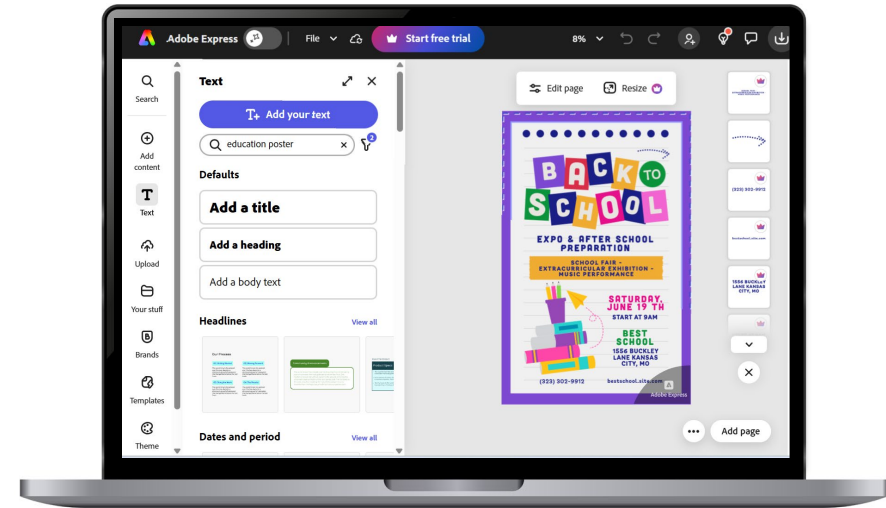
Adobe Express File Start free trial 8%

Search
Add content
Text
Upload
Your stuff
Brands
Templates
Theme

Text

Add your text

education poster

Defaults

Add a title

Add a heading

Add a body text

Headlines View all

Dates and period View all

Edit page Resize

BACK TO SCHOOL

EXPO & AFTER SCHOOL PREPARATION

SCHOOL FAIR - EXTRACURRICULAR EXHIBITION - MUSIC PERFORMANCE

SATURDAY, JUNE 19 TH
START AT 9AM

BEST SCHOOL
1556 BUCKLEY LANE KANSAS CITY, MO

(323) 302-9912 bestschool.site.com

Adobe Express

(323) 302-9912

1556 BUCKLEY LANE KANSAS CITY, MO

Add page